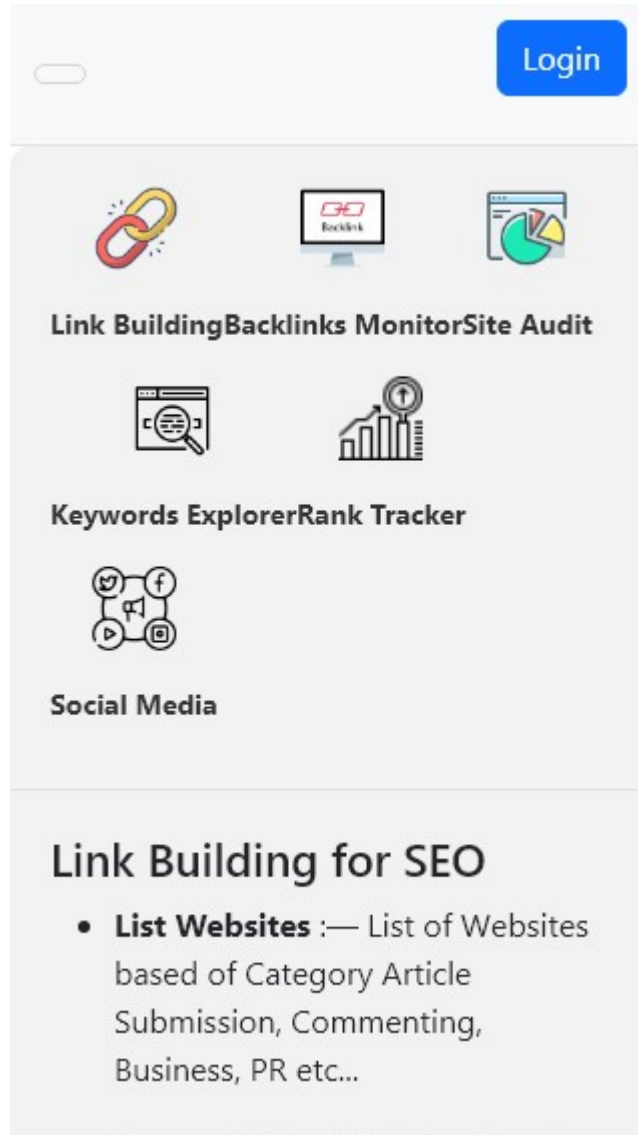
Login

Backlink

Link BuildingBacklinks MonitorSite Audit

Keywords ExplorerRank Tracker

Social Media

Link Building for SEO

- **List Websites** :— List of Websites based of Category Article Submission, Commenting, Business, PR etc...